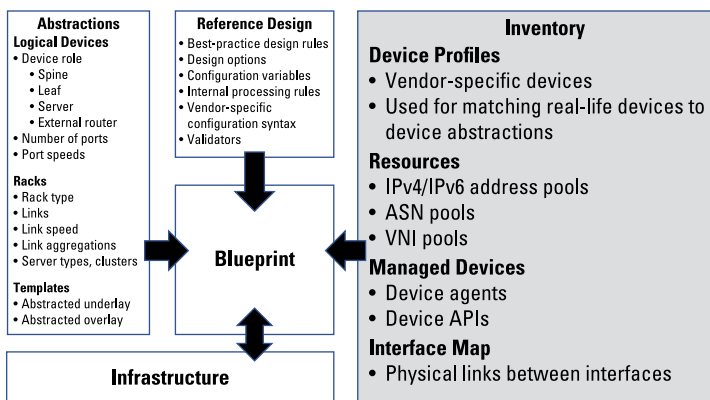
Abstractions
Logical Devices
• Device role
• Spine
• Leaf
• Server
• External router
• Number of ports
• Port speeds

Racks
• Rack type
• Links
• Link speed
• Link aggregations
• Server types, clusters

Templates
• Abstracted underlay
• Abstracted overlay

Reference Design
• Best-practice design rules
• Design options
• Configuration variables
• Internal processing rules
• Vendor-specific configuration syntax
• Validators

Blueprint

Infrastructure

Inventory
Device Profiles
• Vendor-specific devices
• Used for matching real-life devices to device abstractions
Resources
• IPv4/IPv6 address pools
• ASN pools
• VNI pools
Managed Devices
• Device agents
• Device APIs
Interface Map
• Physical links between interfaces